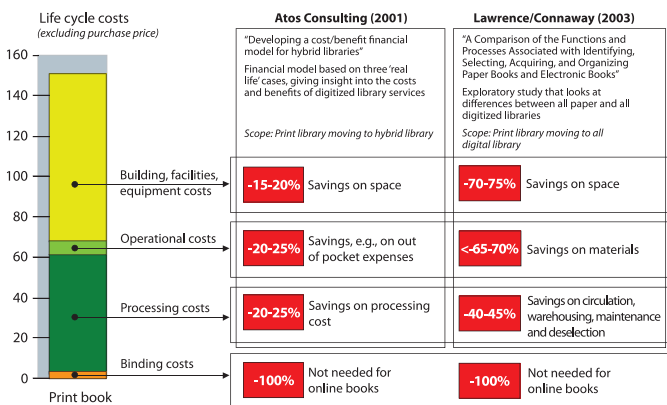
Life cycle costs
(excluding purchase price)

160
140
120
100
80
60
40
20
0

Print book

Building, facilities, equipment costs
Operational costs
Processing costs
Binding costs

| Atos Consulting (2001) | Lawrence/Connaway (2003) |
|---|---|
| "Developing a cost/benefit financial model for hybrid libraries" Financial model based on three 'real life' cases, giving insight into the costs and benefits of digitized library services *Scope: Print library moving to hybrid library* | "A Comparison of the Functions and Processes Associated with Identifying, Selecting, Acquiring, and Organizing Paper Books and Electronic Books" Exploratory study that looks at differences between all paper and all digitized libraries *Scope: Print library moving to all digital library* |
| -15-20% Savings on space | -70-75% Savings on space |
| -20-25% Savings, e.g., on out of pocket expenses | <-65-70% Savings on materials |
| -20-25% Savings on processing cost | -40-45% Savings on circulation, warehousing, maintenance and deselection |
| -100% Not needed for online books | -100% Not needed for online books |